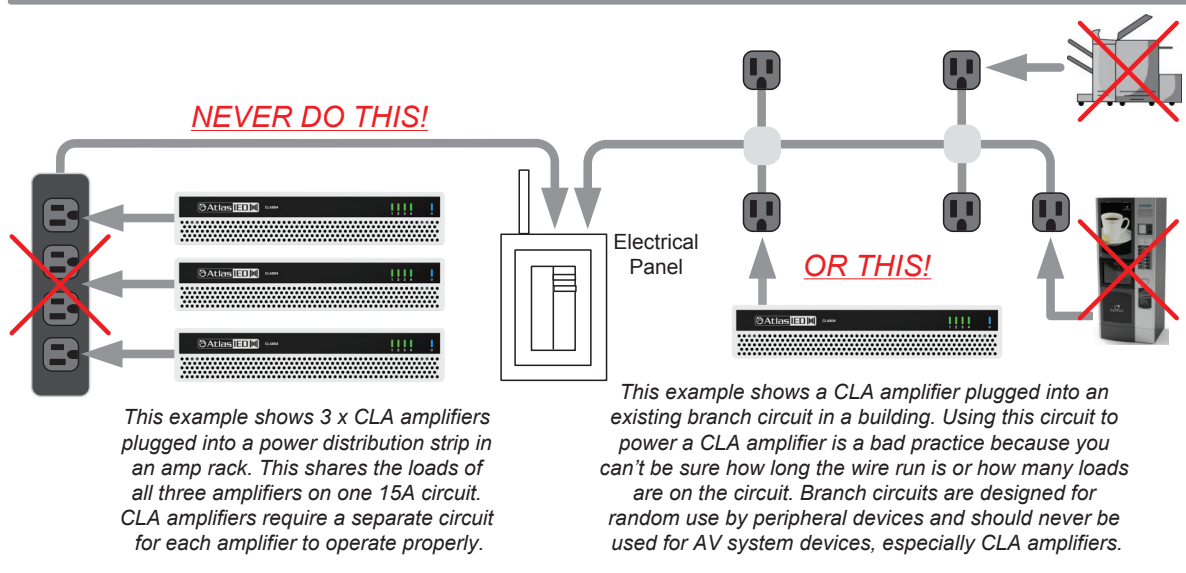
NEVER DO THIS!

AtlasIED CLA604

AtlasIED CLA604

AtlasIED CLA604

Electrical Panel

OR THIS!

AtlasIED CLA604

This example shows 3 x CLA amplifiers plugged into a power distribution strip in an amp rack. This shares the loads of all three amplifiers on one 15A circuit. CLA amplifiers require a separate circuit for each amplifier to operate properly.

This example shows a CLA amplifier plugged into an existing branch circuit in a building. Using this circuit to power a CLA amplifier is a bad practice because you can't be sure how long the wire run is or how many loads are on the circuit. Branch circuits are designed for random use by peripheral devices and should never be used for AV system devices, especially CLA amplifiers.